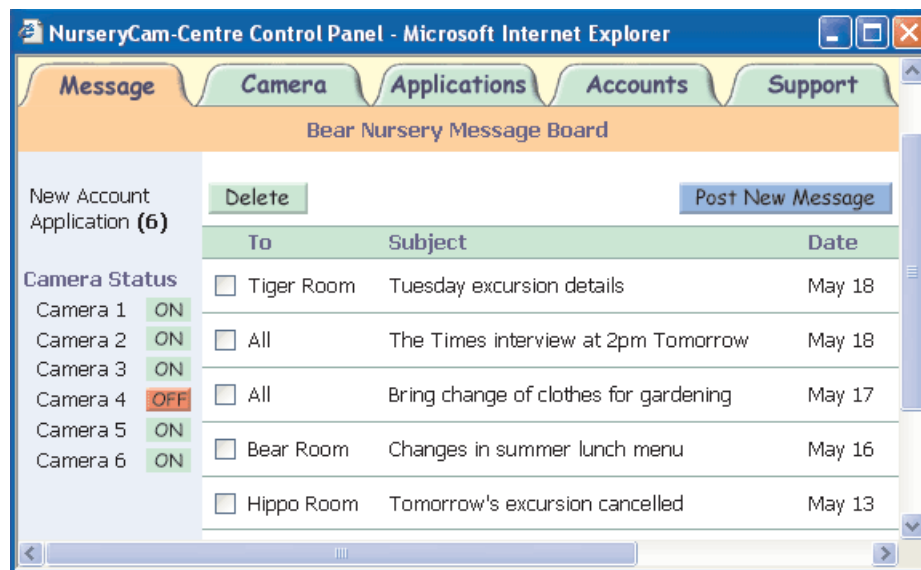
NurseryCam-Centre Control Panel - Microsoft Internet Explorer

Message | Camera | Applications | Accounts | Support

Bear Nursery Message Board

New Account Application **(6)**

Camera Status
Camera 1 ON
Camera 2 ON
Camera 3 ON
Camera 4 OFF
Camera 5 ON
Camera 6 ON

Delete

Post New Message

| To | Subject | Date |
|---|---|---|
| Tiger Room | Tuesday excursion details | May 18 |
| All | The Times interview at 2pm Tomorrow | May 18 |
| All | Bring change of clothes for gardening | May 17 |
| Bear Room | Changes in summer lunch menu | May 16 |
| Hippo Room | Tomorrow's excursion cancelled | May 13 |